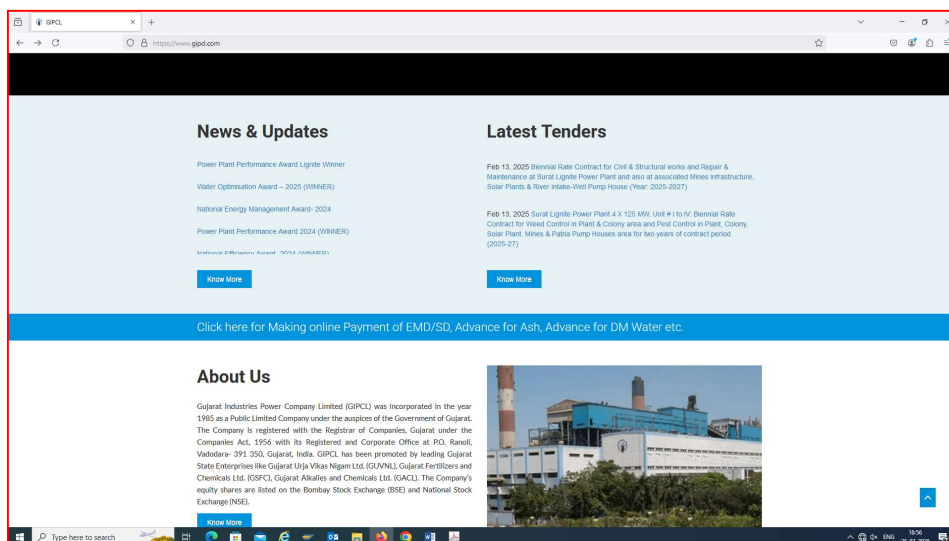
GIPCL
https://www.gipcl.com

News & Updates

Power Plant Performance Award Lignite Winner

Water Optimisation Award – 2025 (WINNER)

National Energy Management Award- 2024

Power Plant Performance Award 2024 (WINNER)

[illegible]

Know More

Latest Tenders

Feb 13, 2025 Biennial Rate Contract for Civil & Structural works and Repair & Maintenance at Surat Lignite Power Plant and also at associated Mines infrastructure, Solar Plants & River Intake-Well Pump House (Year: 2025-2027)

Feb 13, 2025 Surat Lignite Power Plant 4 X 125 MW, Unit # I to IV: Biennial Rate Contract for Weed Control in Plant & Colony area and Pest Control in Plant, Colony, Solar Plant, Mines & Patna Pump Houses area for two years of contract period (2025-27)

Know More

Click here for Making online Payment of EMD/SD, Advance for Ash, Advance for DM Water etc.

About Us

Gujarat Industries Power Company Limited (GIPCL) was incorporated in the year 1985 as a Public Limited Company under the auspices of the Government of Gujarat. The Company is registered with the Registrar of Companies, Gujarat under the Companies Act, 1956 with its Registered and Corporate Office at P.O. Ranoli, Vadodara- 391 350, Gujarat, India. GIPCL has been promoted by leading Gujarat State Enterprises like Gujarat Urja Vikas Nigam Ltd. (GUVNL), Gujarat Fertilizers and Chemicals Ltd. (GSFC), Gujarat Alkalies and Chemicals Ltd. (GACL). The Company's equity shares are listed on the Bombay Stock Exchange (BSE) and National Stock Exchange (NSE).

Know More

Type here to search

ENG 16:56
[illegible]